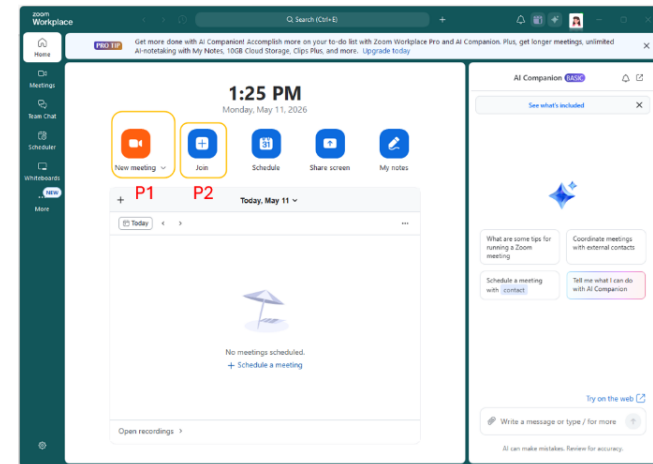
zoom
Workplace

Search (Ctrl+E)

Home

Meetings

Team Chat

Scheduler

Whiteboards

NEW

More

PRO TIP Get more done with AI Companion! Accomplish more on your to-do list with Zoom Workplace Pro and AI Companion. Plus, get longer meetings, unlimited AI-notetaking with My Notes, 10GB Cloud Storage, Clips Plus, and more. Upgrade today

1:25 PM
Monday, May 11, 2026

New meeting

Join

31
Schedule

Share screen

My notes

P1 P2

+ Today, May 11

Today

No meetings scheduled.
+ Schedule a meeting

Open recordings >

AI Companion BASIC

See what's included

What are some tips for running a Zoom meeting

Coordinate meetings with external contacts

Schedule a meeting with contact

Tell me what I can do with AI Companion

Try on the web

Write a message or type / for more

AI can make mistakes. Review for accuracy.